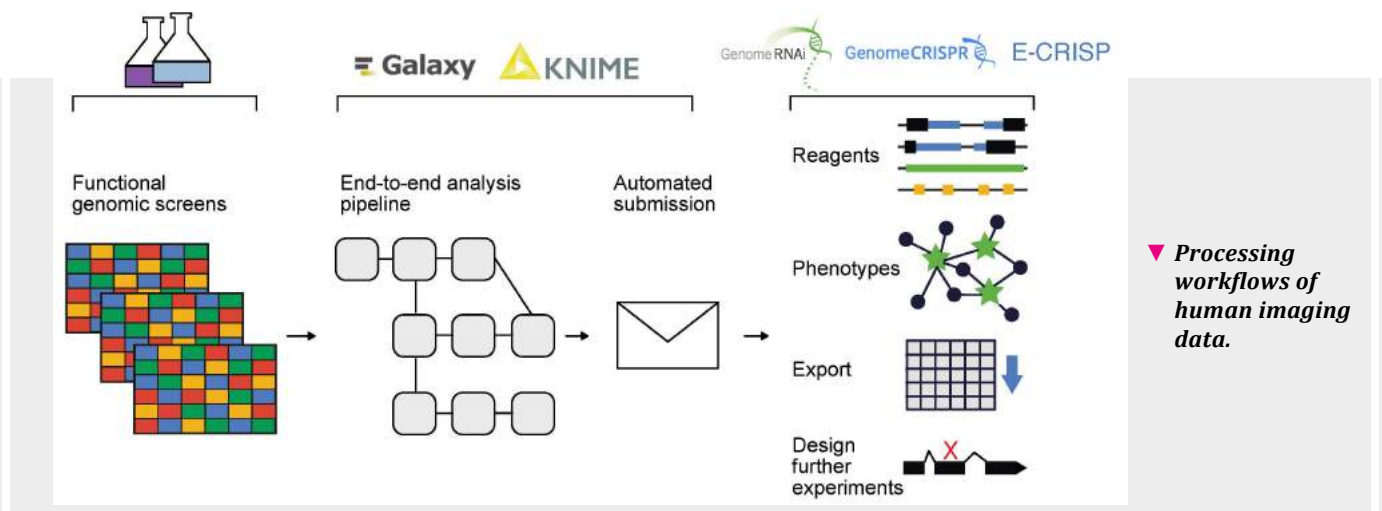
Galaxy KNIME

GenomeRNAi GenomeCRISPR E-CRISP

Functional genomic screens

End-to-end analysis pipeline

Automated submission

Reagents

Phenotypes

Export

Design further experiments

Processing workflows of human imaging data.